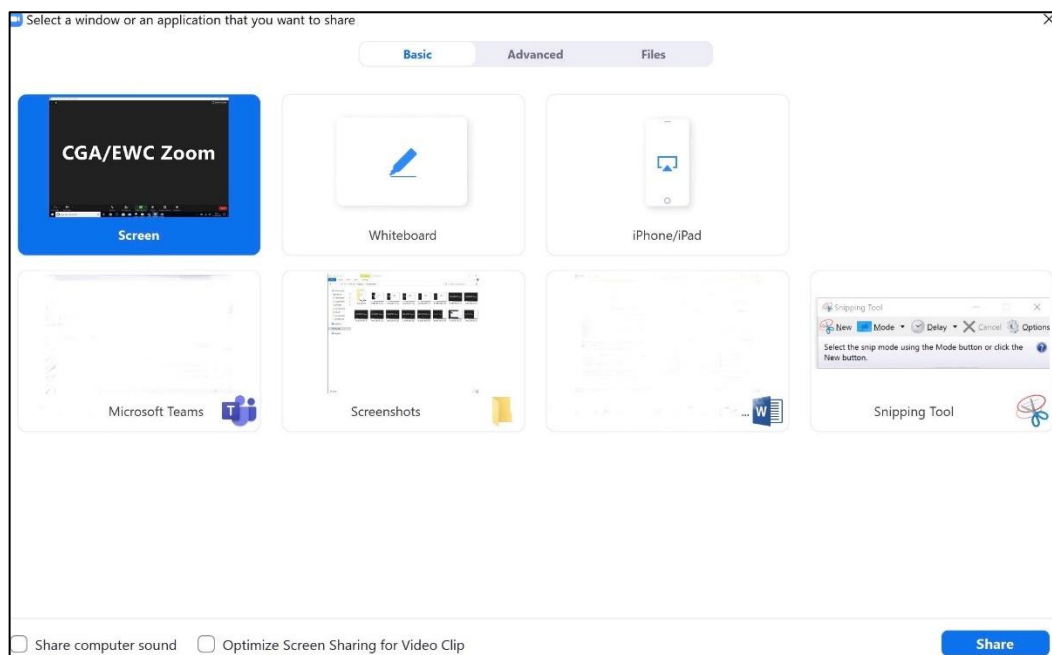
Select a window or an application that you want to share

Basic Advanced Files

CGA/EWC Zoom

Screen

Whiteboard

iPhone/iPad

Microsoft Teams

Screenshots

...

Snipping Tool

New Mode Delay Cancel Options

Select the snip mode using the Mode button or click the New button.

Snipping Tool

Share computer sound

Optimize Screen Sharing for Video Clip

Share